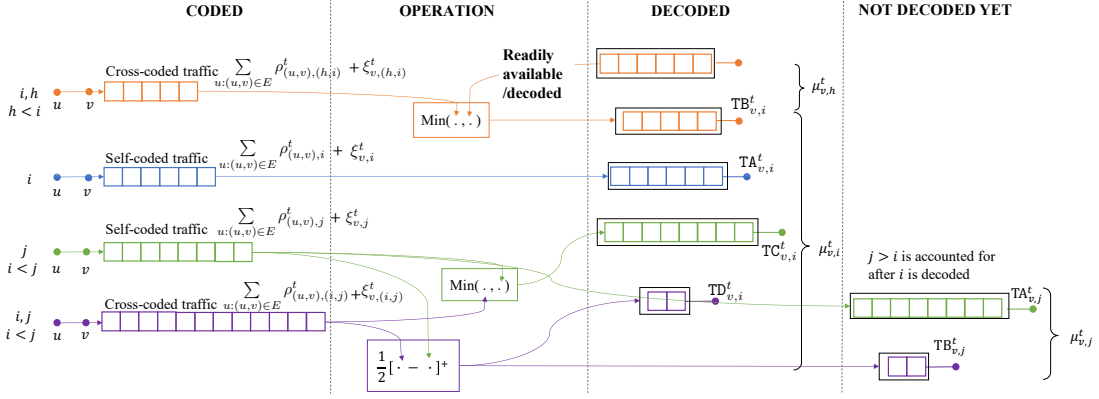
CODED

OPERATION

DECODED

NOT DECODED YET

$i, h$
$h < i$

$u$ $v$

Cross-coded traffic $\sum_{u:(u,v)\in E} \rho^t_{(u,v),(h,i)} + \xi^t_{v,(h,i)}$

Readily available /decoded

Min( . , . )

$\mu^t_{v,h}$

$\mathtt{TB}^t_{v,i}$

$i$

$u$ $v$

Self-coded traffic $\sum_{u:(u,v)\in E} \rho^t_{(u,v),i} + \xi^t_{v,i}$

$\mathtt{TA}^t_{v,i}$

$j$
$i < j$

$u$ $v$

Self-coded traffic $\sum_{u:(u,v)\in E} \rho^t_{(u,v),j} + \xi^t_{v,j}$

$\mathtt{TC}^t_{v,i}$

$\mu^t_{v,i}$

$j > i$ is accounted for after $i$ is decoded

Min( . , . )

$\mathtt{TD}^t_{v,i}$

$\mathtt{TA}^t_{v,j}$

$i, j$
$i < j$

$u$ $v$

Cross-coded traffic $\sum_{u:(u,v)\in E} \rho^t_{(u,v),(i,j)} + \xi^t_{v,(i,j)}$

$\frac{1}{2}[\cdot - \cdot]^+$

$\mathtt{TB}^t_{v,j}$

$\mu^t_{v,j}$